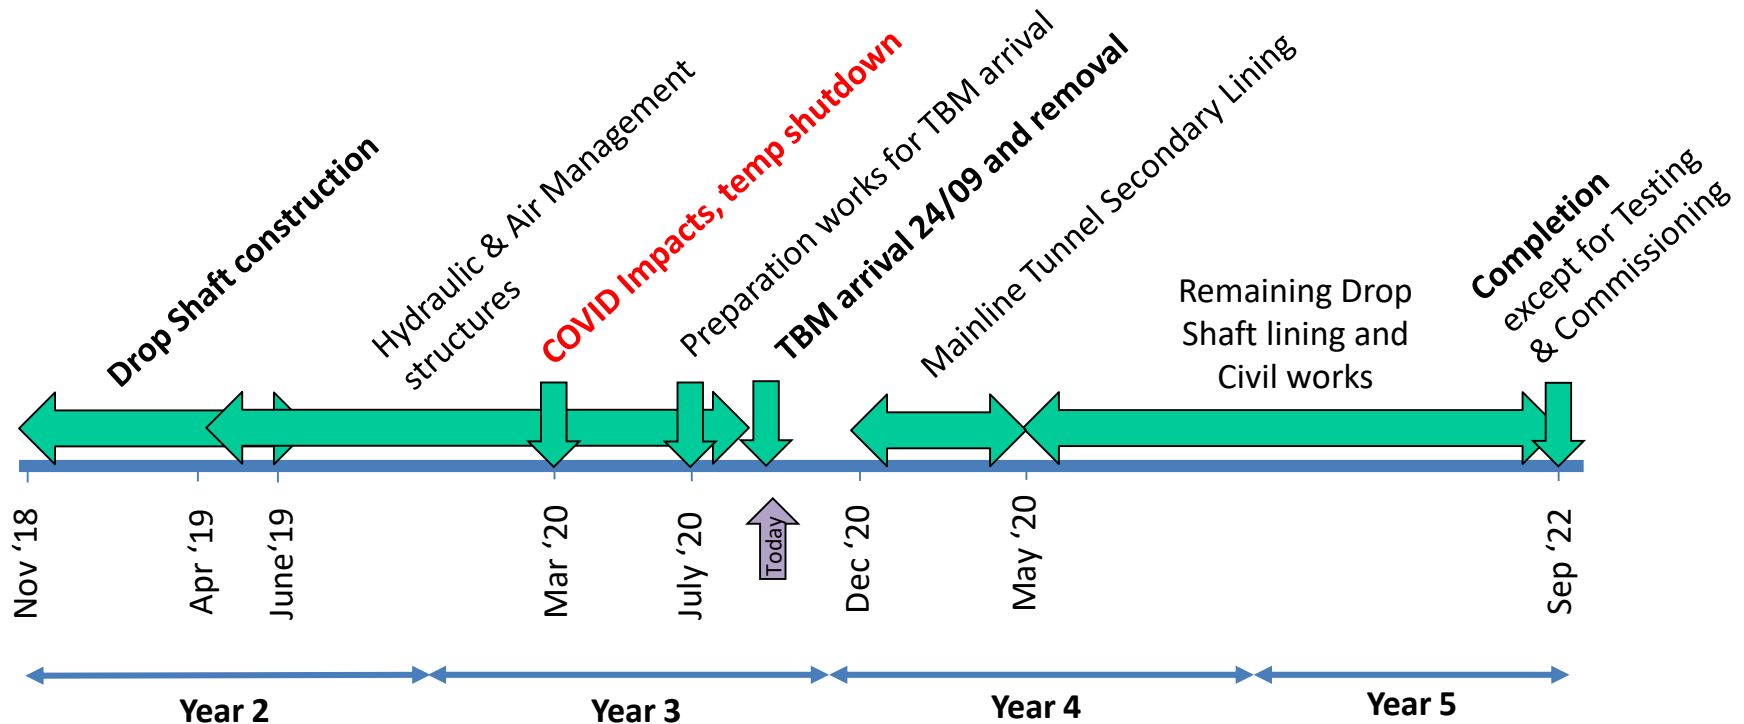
Drop Shaft construction

Hydraulic & Air Management structures

COVID Impacts, temp shutdown

Preparation works for TBM arrival

TBM arrival 24/09 and removal

Mainline Tunnel Secondary Lining

Remaining Drop Shaft lining and Civil works

Completion except for Testing & Commissioning

Nov '18

Apr '19

June'19

Mar '20

July '20

Today

Dec '20

May '20

Sep '22

Year 2

Year 3

Year 4

Year 5